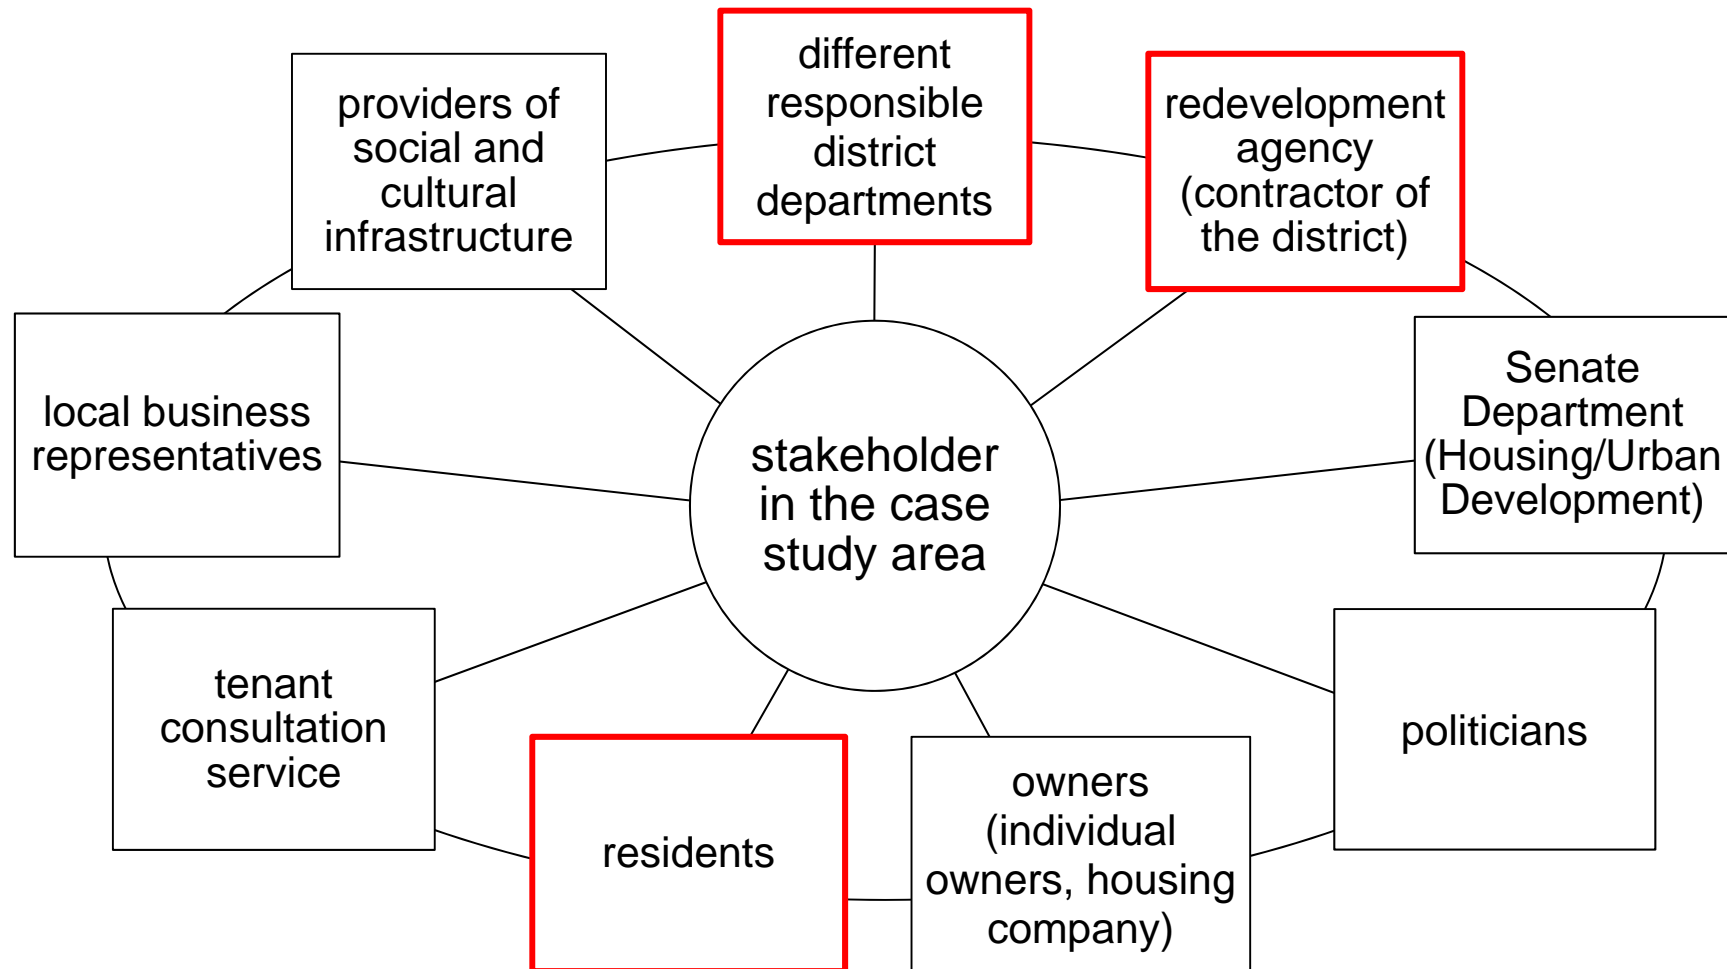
different responsible district departments

providers of social and cultural infrastructure

redevelopment agency (contractor of the district)

local business representatives

stakeholder in the case study area

Senate Department (Housing/Urban Development)

tenant consultation service

politicians

residents

owners (individual owners, housing company)